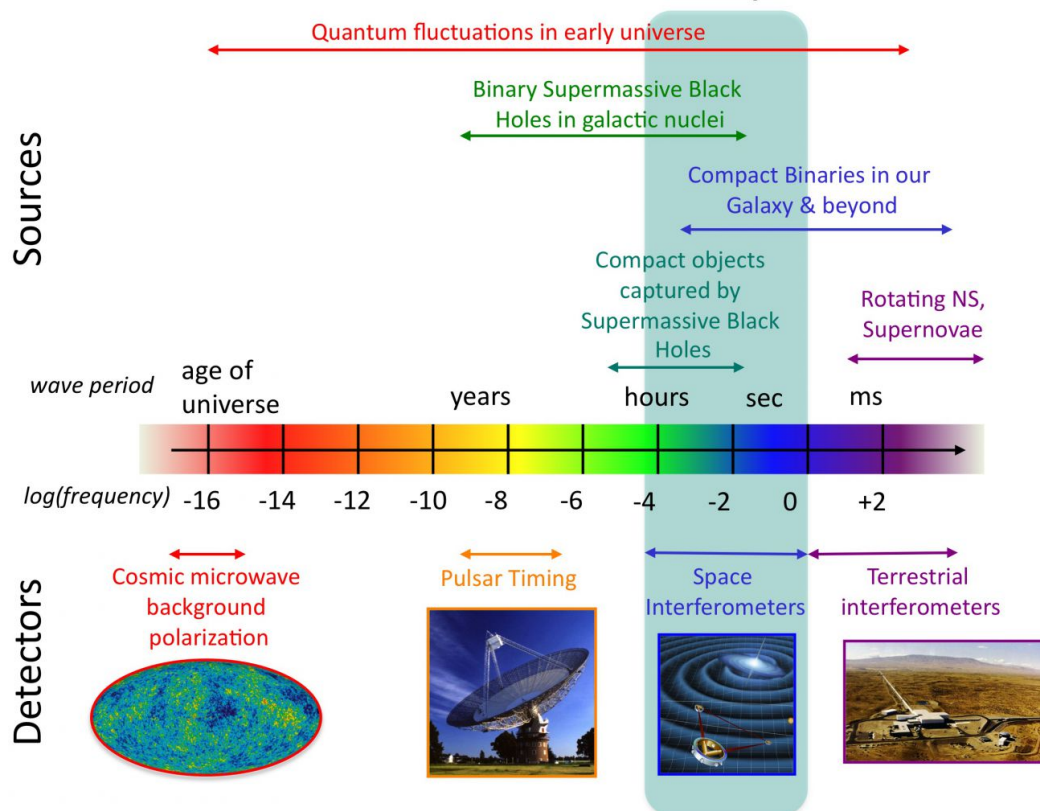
Sources

Quantum fluctuations in early universe

Binary Supermassive Black Holes in galactic nuclei

Compact Binaries in our Galaxy & beyond

Compact objects captured by Supermassive Black Holes

Rotating NS, Supernovae

wave period

age of universe

years

hours

sec

ms

log(frequency)

-16 -14 -12 -10 -8 -6 -4 -2 0 +2

Detectors

Cosmic microwave background polarization

Pulsar Timing

Space Interferometers

Terrestrial interferometers